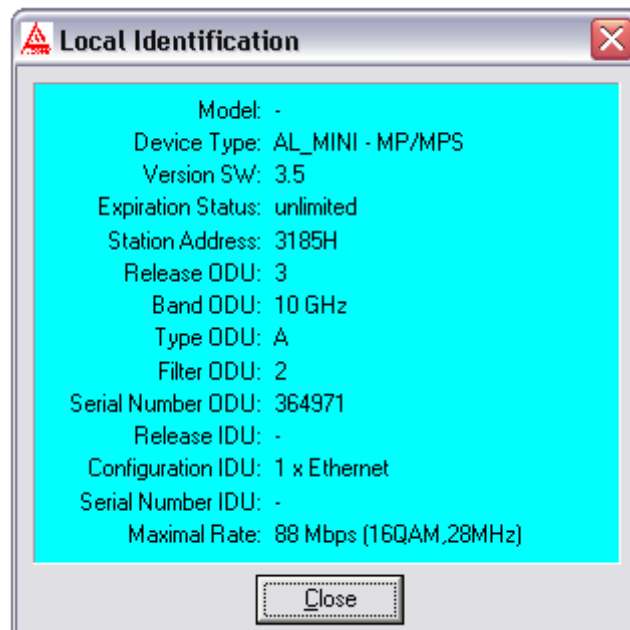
Local Identification

Model: -
Device Type: AL_MINI - MP/MPS
Version SW: 3.5
Expiration Status: unlimited
Station Address: 3185H
Release ODU: 3
Band ODU: 10 GHz
Type ODU: A
Filter ODU: 2
Serial Number ODU: 364971
Release IDU: -
Configuration IDU: 1 x Ethernet
Serial Number IDU: -
Maximal Rate: 88 Mbps (16QAM,28MHz)

Close